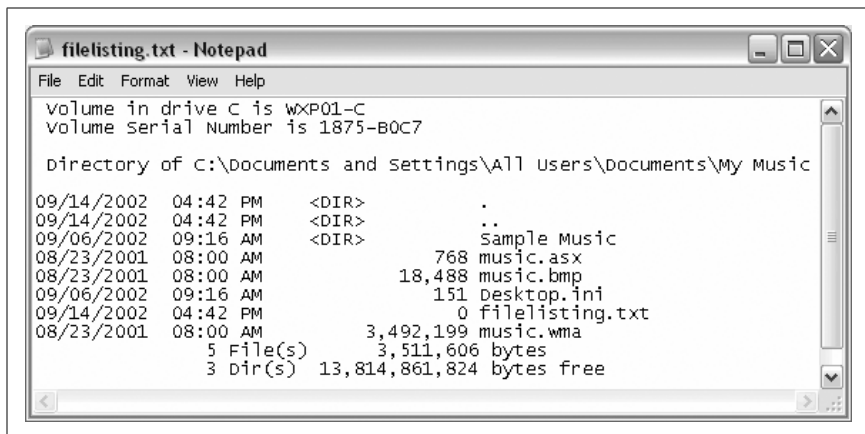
filelisting.txt - Notepad

File Edit Format View Help

Volume in drive C is WXP01-C
Volume Serial Number is 1875-B0C7

Directory of C:\Documents and Settings\All Users\Documents\My Music

09/14/2002 04:42 PM <DIR> .
09/14/2002 04:42 PM <DIR> ..
09/06/2002 09:16 AM <DIR> Sample Music
08/23/2001 08:00 AM 768 music.asx
08/23/2001 08:00 AM 18,488 music.bmp
09/06/2002 09:16 AM 151 Desktop.ini
09/14/2002 04:42 PM 0 filelisting.txt
08/23/2001 08:00 AM 3,492,199 music.wma
5 File(s) 3,511,606 bytes
3 Dir(s) 13,814,861,824 bytes free